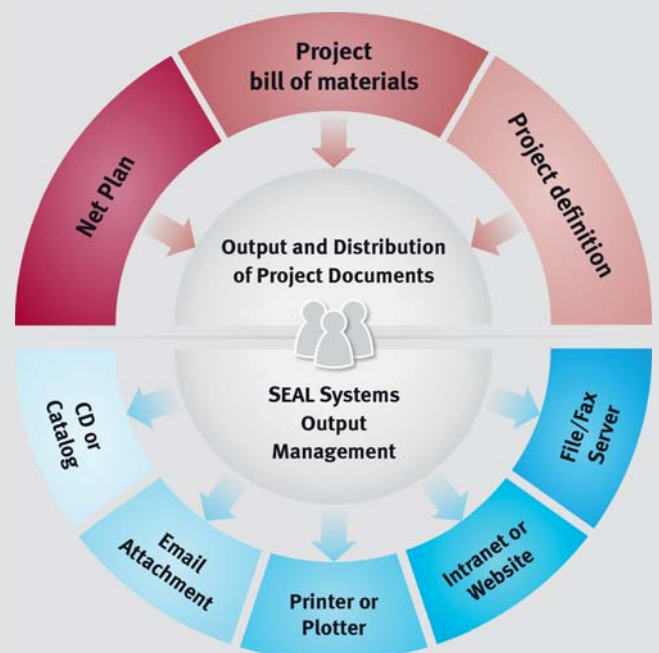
Net Plan

Project bill of materials

Project definition

Output and Distribution of Project Documents

SEAL Systems Output Management

CD or Catalog

Email Attachment

Printer or Plotter

Intranet or Website

File/Fax Server